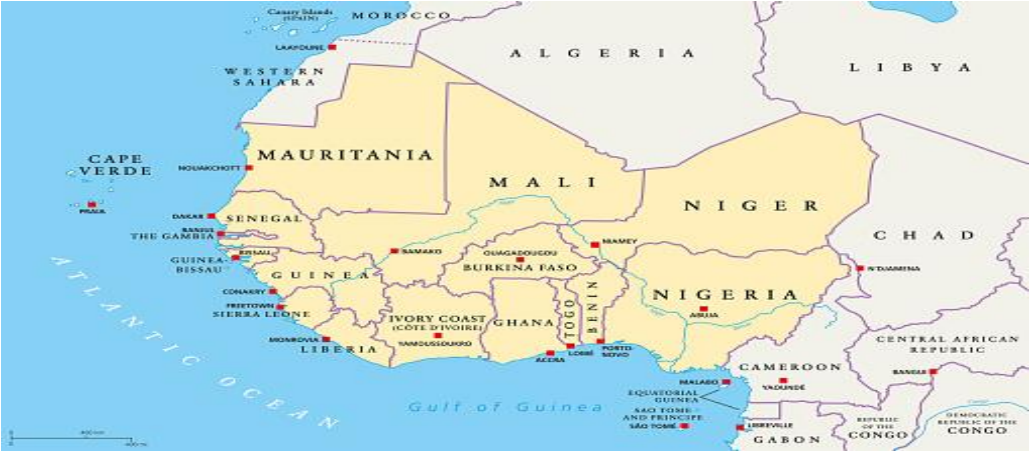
Canary Islands (SPAIN)
MOROCCO
LAAYOUNE
ALGERIA
LIBYA
WESTERN SAHARA
CAPE VERDE
NOUAKCHOTT
MAURITANIA
PRAIA
MALI
DAKAR
SENEGAL
NIGER
BANJUL
THE GAMBIA
BISSAU
BAMAKO
NIAMEY
CHAD
GUINEA-BISSAU
OUAGADOUGOU
GUINEA
BURKINA FASO
N'DJAMENA
CONAKRY
FREETOWN
SIERRA LEONE
NIGERIA
ABUJA
IVORY COAST
(CÔTE D'IVOIRE)
GHANA
TOGO
BENIN
MONROVIA
LIBERIA
YAMOUSSOUKRO
ACCRA
LOMÉ
PORTO-NOVO
CENTRAL AFRICAN REPUBLIC
CAMEROON
MALABO
YAOUNDÉ
BANGUI
ATLANTIC OCEAN
EQUATORIAL GUINEA
Gulf of Guinea
SAO TOME AND PRINCIPE
SÃO TOMÉ
LIBREVILLE
GABON
REPUBLIC OF THE CONGO
DEMOCRATIC REPUBLIC OF THE CONGO
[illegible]